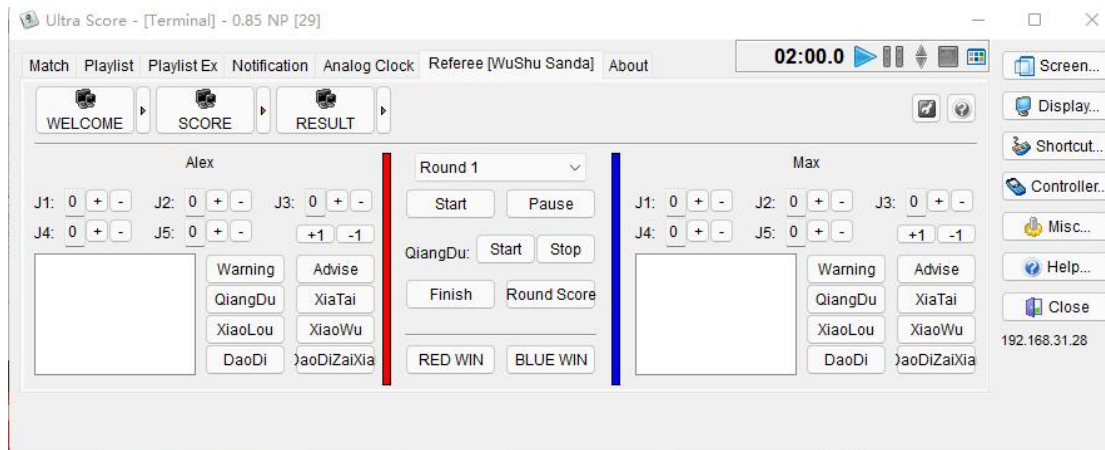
Ultra Score - [Terminal] - 0.85 NP [29]

Match Playlist Playlist Ex Notification Analog Clock Referee [WuShu Sanda] About

02:00.0

Screen...
Display...
Shortcut...
Controller...
Misc...
Help...
Close
192.168.31.28

WELCOME SCORE RESULT

Alex

J1: 0 + - J2: 0 + - J3: 0 + -
J4: 0 + - J5: 0 + - +1 -1

Warning Advise
QiangDu XiaTai
XiaoLou XiaoWu
DaoDi )aoDiZaiXia

Round 1

Start Pause

QiangDu: Start Stop

Finish Round Score

RED WIN BLUE WIN

Max

J1: 0 + - J2: 0 + - J3: 0 + -
J4: 0 + - J5: 0 + - +1 -1

Warning Advise
QiangDu XiaTai
XiaoLou XiaoWu
DaoDi )aoDiZaiXia